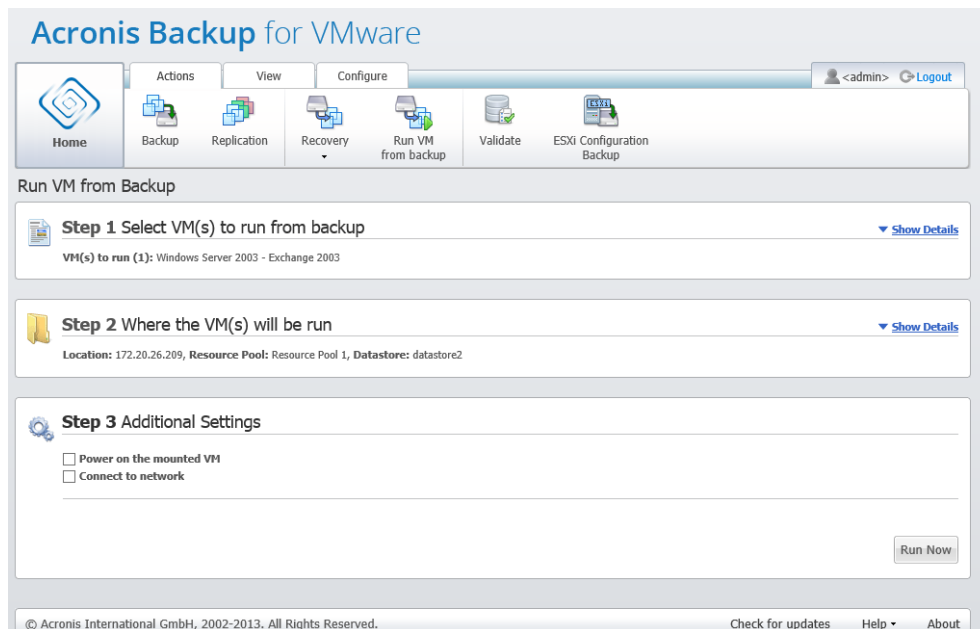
Acronis Backup for VMware

Actions View Configure

<admin> Logout

Home

Backup Replication Recovery Run VM from backup Validate ESXi Configuration Backup

ESXi

Run VM from Backup

Step 1 Select VM(s) to run from backup

Show Details

VM(s) to run (1): Windows Server 2003 - Exchange 2003

Step 2 Where the VM(s) will be run

Show Details

Location: 172.20.26.209, Resource Pool: Resource Pool 1, Datastore: datastore2

Step 3 Additional Settings

Power on the mounted VM

Connect to network

Run Now

© Acronis International GmbH, 2002-2013. All Rights Reserved.

Check for updates Help About